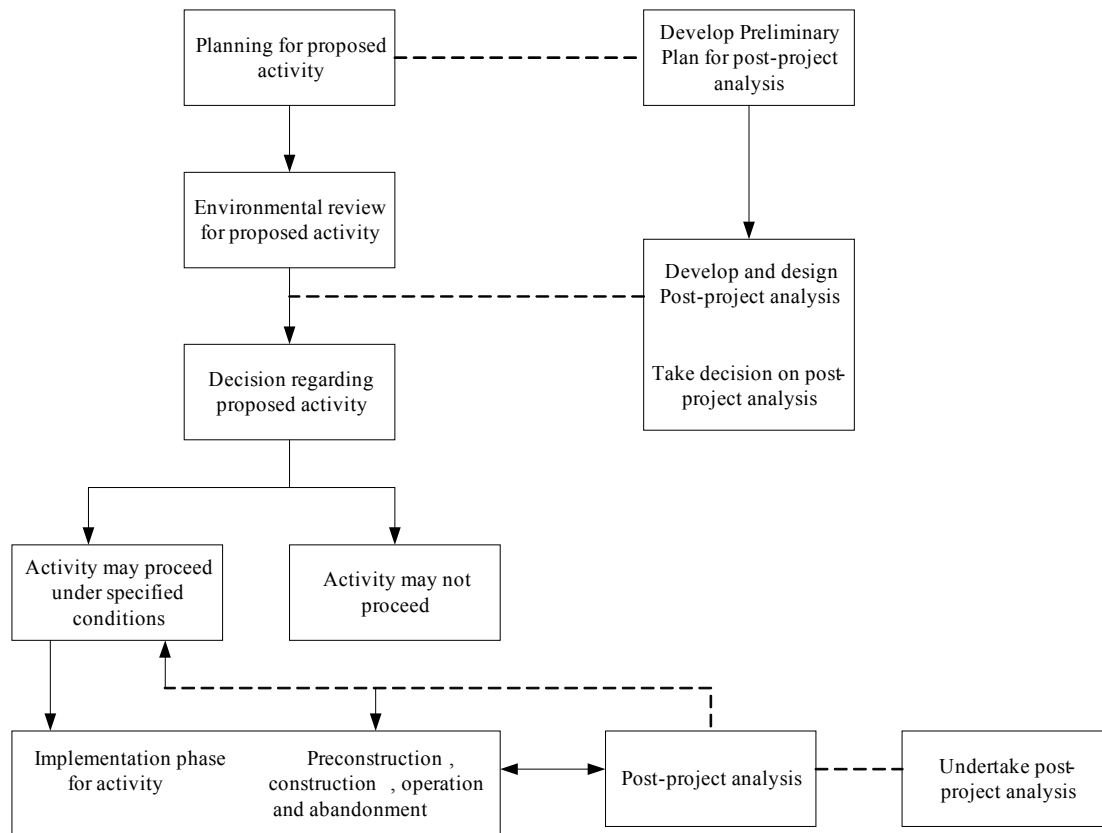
Planning for proposed activity

Develop Preliminary Plan for post-project analysis

Environmental review for proposed activity

Develop and design Post-project analysis

Take decision on post-project analysis

Decision regarding proposed activity

Activity may proceed under specified conditions

Activity may not proceed

Implementation phase for activity

Preconstruction , construction , operation and abandonment

Post-project analysis

Undertake post-project analysis